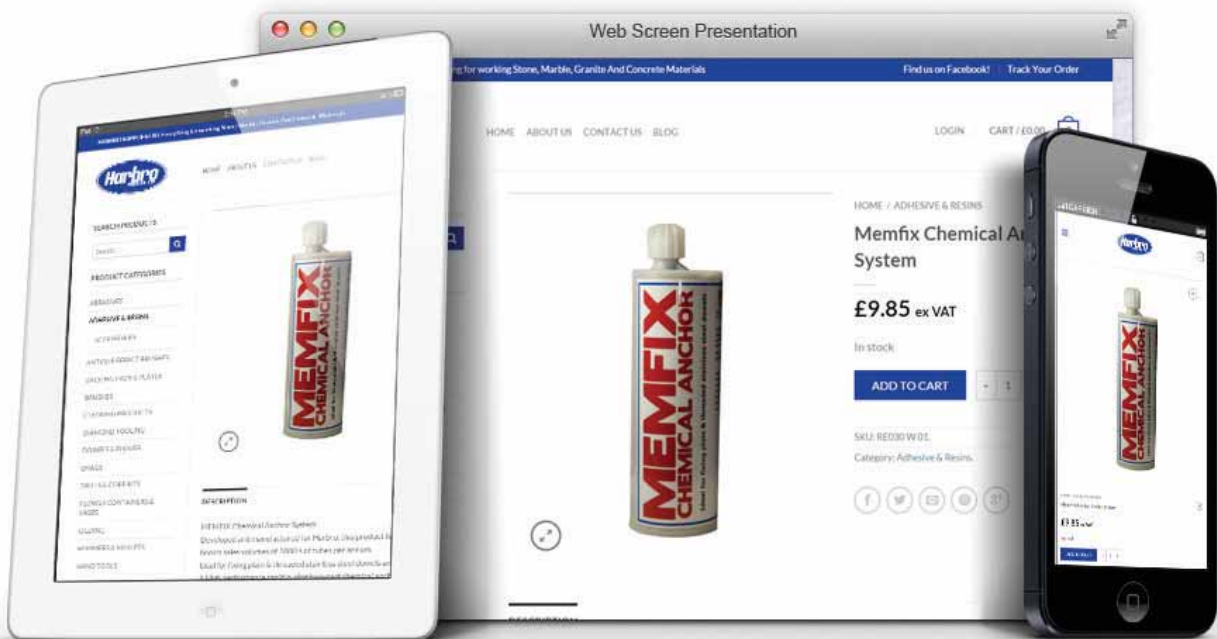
Web Screen Presentation

for working Stone, Marble, Granite And Concrete Materials

Find us on Facebook! | Track Your Order

HOME ABOUT US CONTACT US BLOG

LOGIN CART / £0.00

HOME / ADHESIVE & RESINS

Memfix Chemical A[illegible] System

£9.85 ex VAT

In stock

ADD TO CART

SKU: RE030 W 01

Category: Adhesive & Resins

MEMFIX CHEMICAL ANCHOR

Harbro

SEARCH PRODUCTS

Search...

PRODUCT CATEGORIES

ABRASIVES

ADHESIVE & RESINS

ACCESSORIES

ANTIQUE EFFECT FINISHES

BINDERS

DIAMOND TOOLING

DRAINAGE

DRILL & CORE BITS

GLUING

HAND TOOLS

DESCRIPTION

MEMFIX Chemical Anchor System

£9.85 ex VAT

ADD TO CART